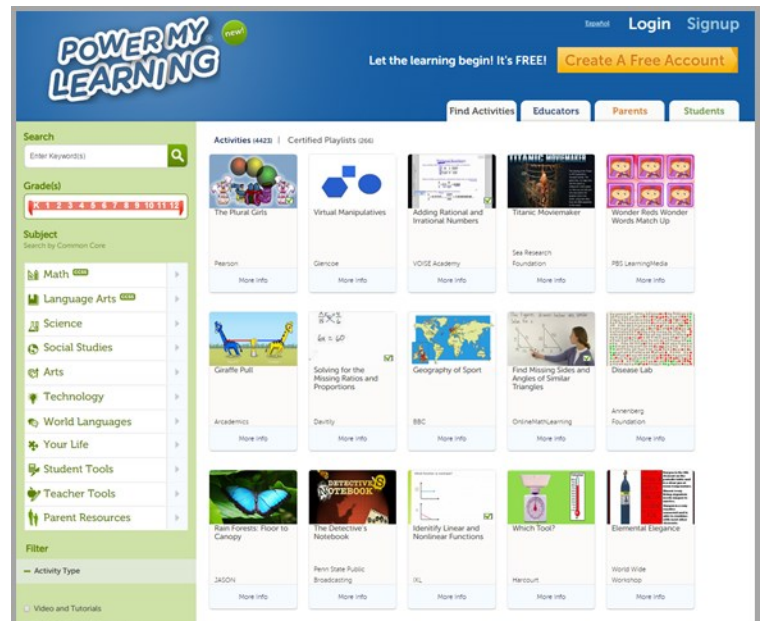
POWER MY LEARNING new!

Español Login Signup

Let the learning begin! It's FREE! Create A Free Account

Find Activities Educators Parents Students

Search

Enter Keyword(s)

Grade(s)

K 1 2 3 4 5 6 7 8 9 10 11 12

Subject
Search by Common Core

Math CCSS
Language Arts CCSS
Science
Social Studies
Arts
Technology
World Languages
Your Life
Student Tools
Teacher Tools
Parent Resources

Filter

— Activity Type

Video and Tutorials

Activities (4423) | Certified Playlists (266)

The Plural Girls
Pearson
More Info

Virtual Manipulatives
Glencoe
More Info

Adding Rational and Irrational Numbers
VOISE Academy
More Info

Titanic Moviemaker
Sea Research Foundation
More Info

Wonder Reds Wonder Words Match Up
PBS LearningMedia
More Info

Giraffe Pull
Arcademics
More Info

Solving for the Missing Ratios and Proportions
Davitily
More Info

Geography of Sport
BBC
More Info

Find Missing Sides and Angles of Similar Triangles
OnlineMathLearning
More Info

Disease Lab
Annenberg Foundation
More Info

Rain Forests: Floor to Canopy
JASON
More Info

The Detective's Notebook
Penn State Public Broadcasting
More Info

Idenitify Linear and Nonlinear Functions
IXL
More Info

Which Tool?
Harcourt
More Info

Elemental Elegance
World Wide Workshop
More Info